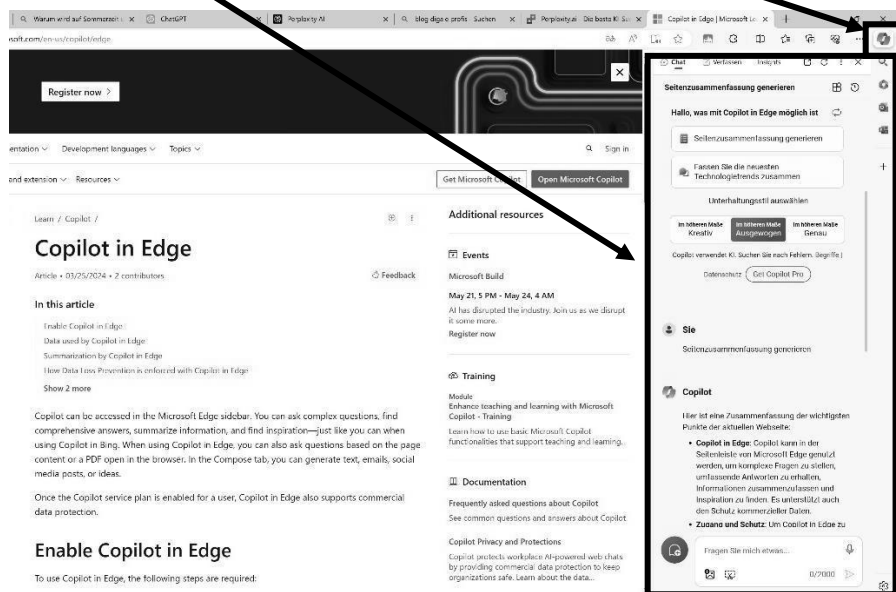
Warum wird auf Sommerzeit u | ChatGPT | Perplexity AI | Blog digi-e profis - Suchen | Perplexity.ai: Die beste KI-Su | Copilot in Edge | Microsoft Le

oft.com/en-us/copilot/edge

Register now >

entation ∨ Development languages ∨ Topics ∨

Sign in

and extension ∨ Resources ∨

Get Microsoft Copilot | Open Microsoft Copilot

Learn / Copilot /

Copilot in Edge

Article • 03/25/2024 • 2 contributors

Feedback

In this article

Enable Copilot in Edge
Data used by Copilot in Edge
Summarization by Copilot in Edge
How Data Loss Prevention is enforced with Copilot in Edge

Show 2 more

Copilot can be accessed in the Microsoft Edge sidebar. You can ask complex questions, find comprehensive answers, summarize information, and find inspiration—just like you can when using Copilot in Bing. When using Copilot in Edge, you can also ask questions based on the page content or a PDF open in the browser. In the Compose tab, you can generate text, emails, social media posts, or ideas.

Once the Copilot service plan is enabled for a user, Copilot in Edge also supports commercial data protection.

Enable Copilot in Edge

To use Copilot in Edge, the following steps are required:

Additional resources

Events

Microsoft Build

May 21, 5 PM - May 24, 4 AM

AI has disrupted the industry. Join us as we disrupt it some more.

Register now

Training

Module

Enhance teaching and learning with Microsoft Copilot - Training

Learn how to use basic Microsoft Copilot functionalities that support teaching and learning.

Documentation

Frequently asked questions about Copilot

See common questions and answers about Copilot

Copilot Privacy and Protections

Copilot protects workplace AI-powered web chats by providing commercial data protection to keep organizations safe. Learn about the data...

Chat | Verfassen | Insights

Seitenzusammenfassung generieren

Hallo, was mit Copilot in Edge möglich ist

Seitenzusammenfassung generieren

Fassen Sie die neuesten Technologietrends zusammen

Unterhaltungsstil auswählen

Im höheren Maße Kreativ | Im höheren Maße Ausgewogen | Im höheren Maße Genau

Copilot verwendet KI. Suchen Sie nach Fehlern. Begriffe |

Datenschutz | Get Copilot Pro

Sie

Seitenzusammenfassung generieren

Copilot

Hier ist eine Zusammenfassung der wichtigsten Punkte der aktuellen Webseite:

• Copilot in Edge: Copilot kann in der Seitenleiste von Microsoft Edge genutzt werden, um komplexe Fragen zu stellen, umfassende Antworten zu erhalten, Informationen zusammenzufassen und Inspiration zu finden. Es unterstützt auch den Schutz kommerzieller Daten.

• Zugang und Schutz: Um Copilot in Edge zu

Fragen Sie mich etwas...

0/2000